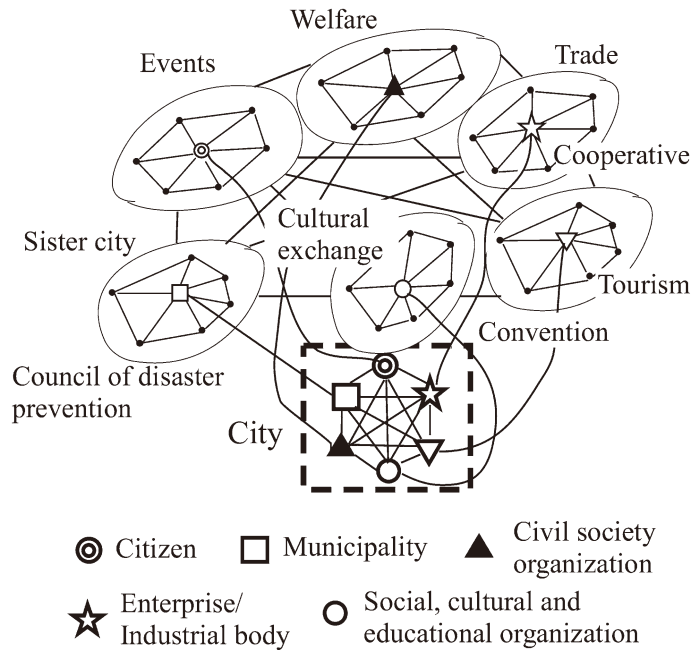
Welfare

Events

Trade

Cooperative

Cultural exchange

Sister city

Tourism

Convention

Council of disaster prevention

City

Citizen

Municipality

Civil society organization

Enterprise/ Industrial body

Social, cultural and educational organization